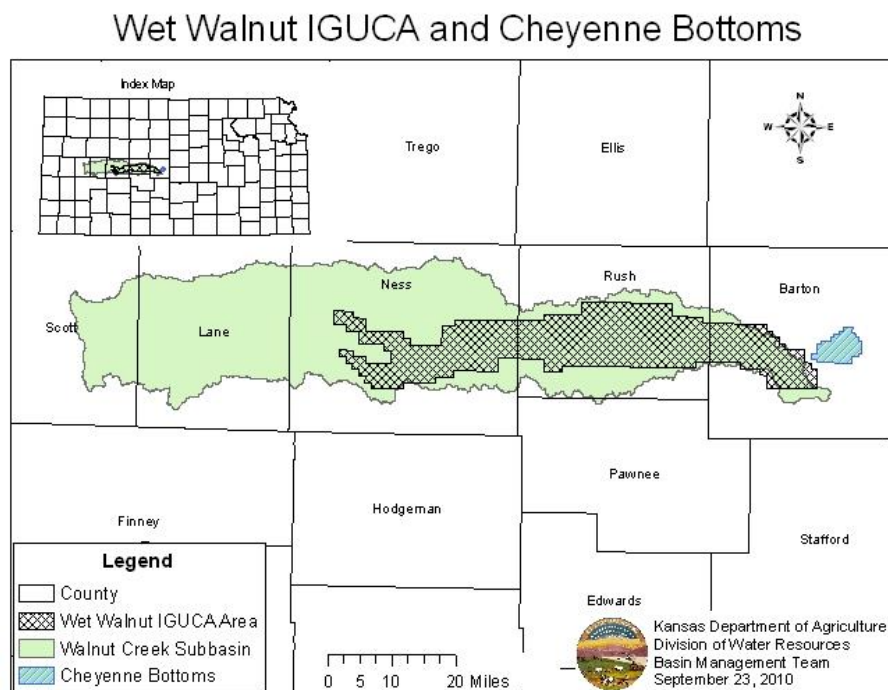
Wet Walnut IGUCA and Cheyenne Bottoms

Index Map

N
W E
S

Trego

Ellis

Ness

Rush

Barton

Scott

Lane

Pawnee

Finney

Hodgeman

Stafford

Edwards

Legend
County
Wet Walnut IGUCA Area
Walnut Creek Subbasin
Cheyenne Bottoms

0 5 10 20 Miles

Kansas Department of Agriculture
Division of Water Resources
Basin Management Team
September 23, 2010